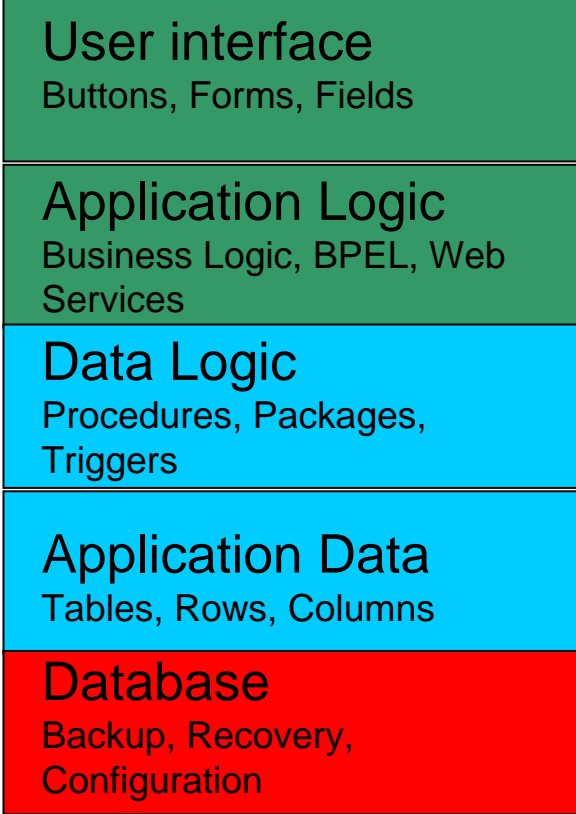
User interface
Buttons, Forms, Fields

Application Logic
Business Logic, BPEL, Web Services

Data Logic
Procedures, Packages, Triggers

Application Data
Tables, Rows, Columns

Database
Backup, Recovery, Configuration